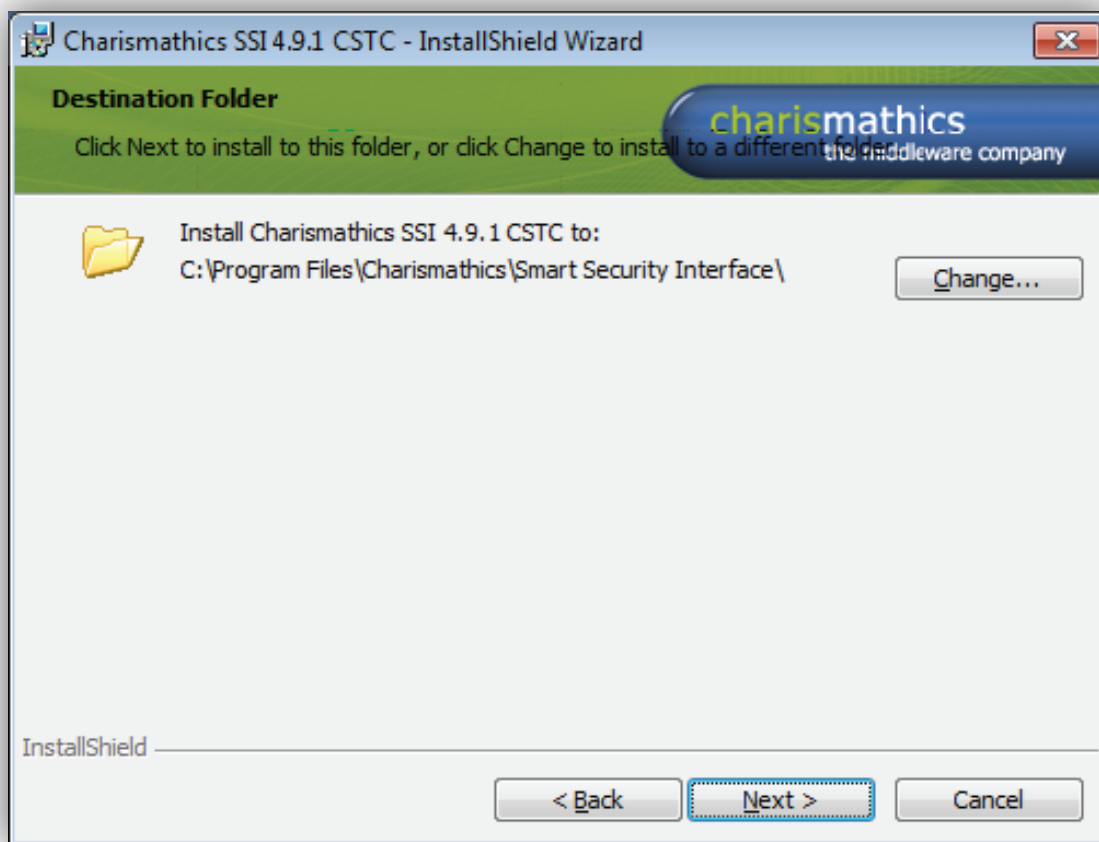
Charismathics SSI 4.9.1 CSTC - InstallShield Wizard

Destination Folder

Click Next to install to this folder, or click Change to install to a different folder.

charismathics
the middleware company

Install Charismathics SSI 4.9.1 CSTC to:
C:\Program Files\Charismathics\Smart Security Interface\

Change...

InstallShield

< Back

Next >

Cancel